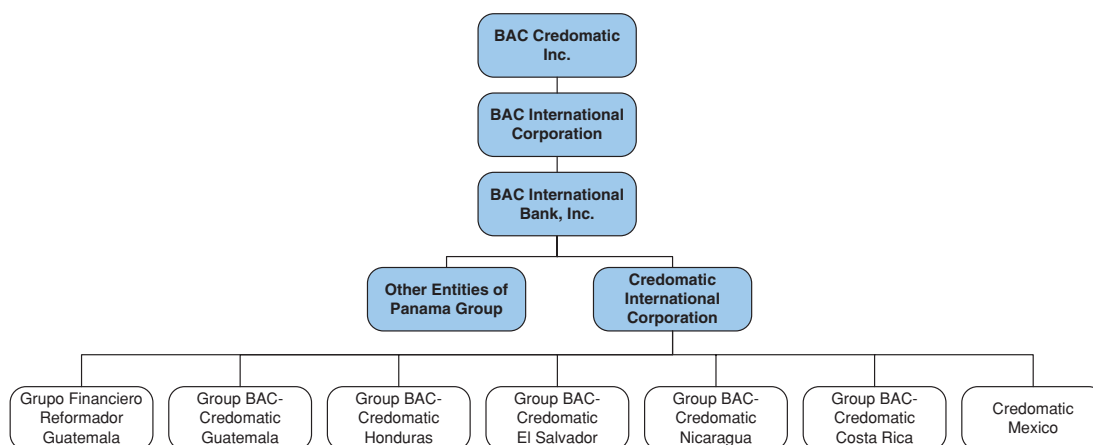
BAC Credomatic Inc.

BAC International Corporation

BAC International Bank, Inc.

Other Entities of Panama Group

Credomatic International Corporation

Grupo Financiero Reformador Guatemala

Group BAC-Credomatic Guatemala

Group BAC-Credomatic Honduras

Group BAC-Credomatic El Salvador

Group BAC-Credomatic Nicaragua

Group BAC-Credomatic Costa Rica

Credomatic Mexico